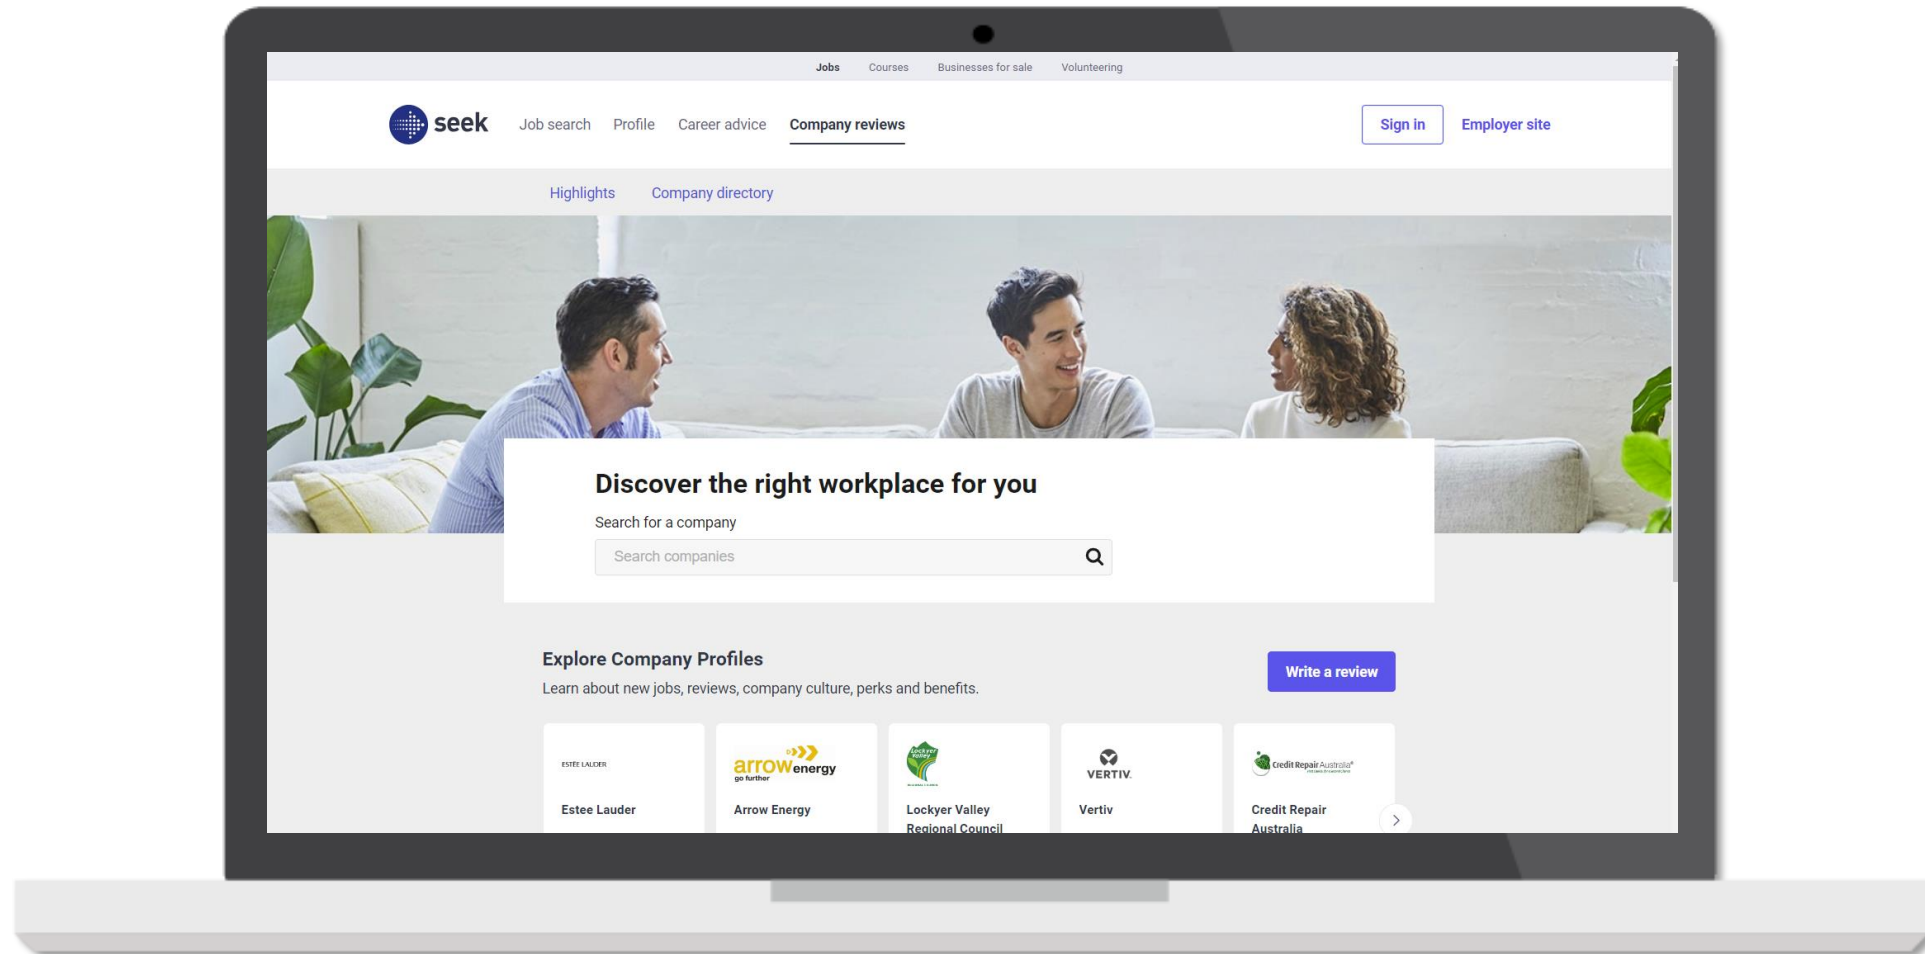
Jobs Courses Businesses for sale Volunteering

seek Job search Profile Career advice Company reviews

Sign in Employer site

Highlights Company directory

Discover the right workplace for you

Search for a company

Search companies

Explore Company Profiles

Learn about new jobs, reviews, company culture, perks and benefits.

Write a review

ESTĒE LAUDER
Estee Lauder

arrow energy
go further
Arrow Energy

Lockyer Valley
Lockyer Valley Regional Council

VERTIV.
Vertiv

Credit Repair Australia
Credit Repair Australia